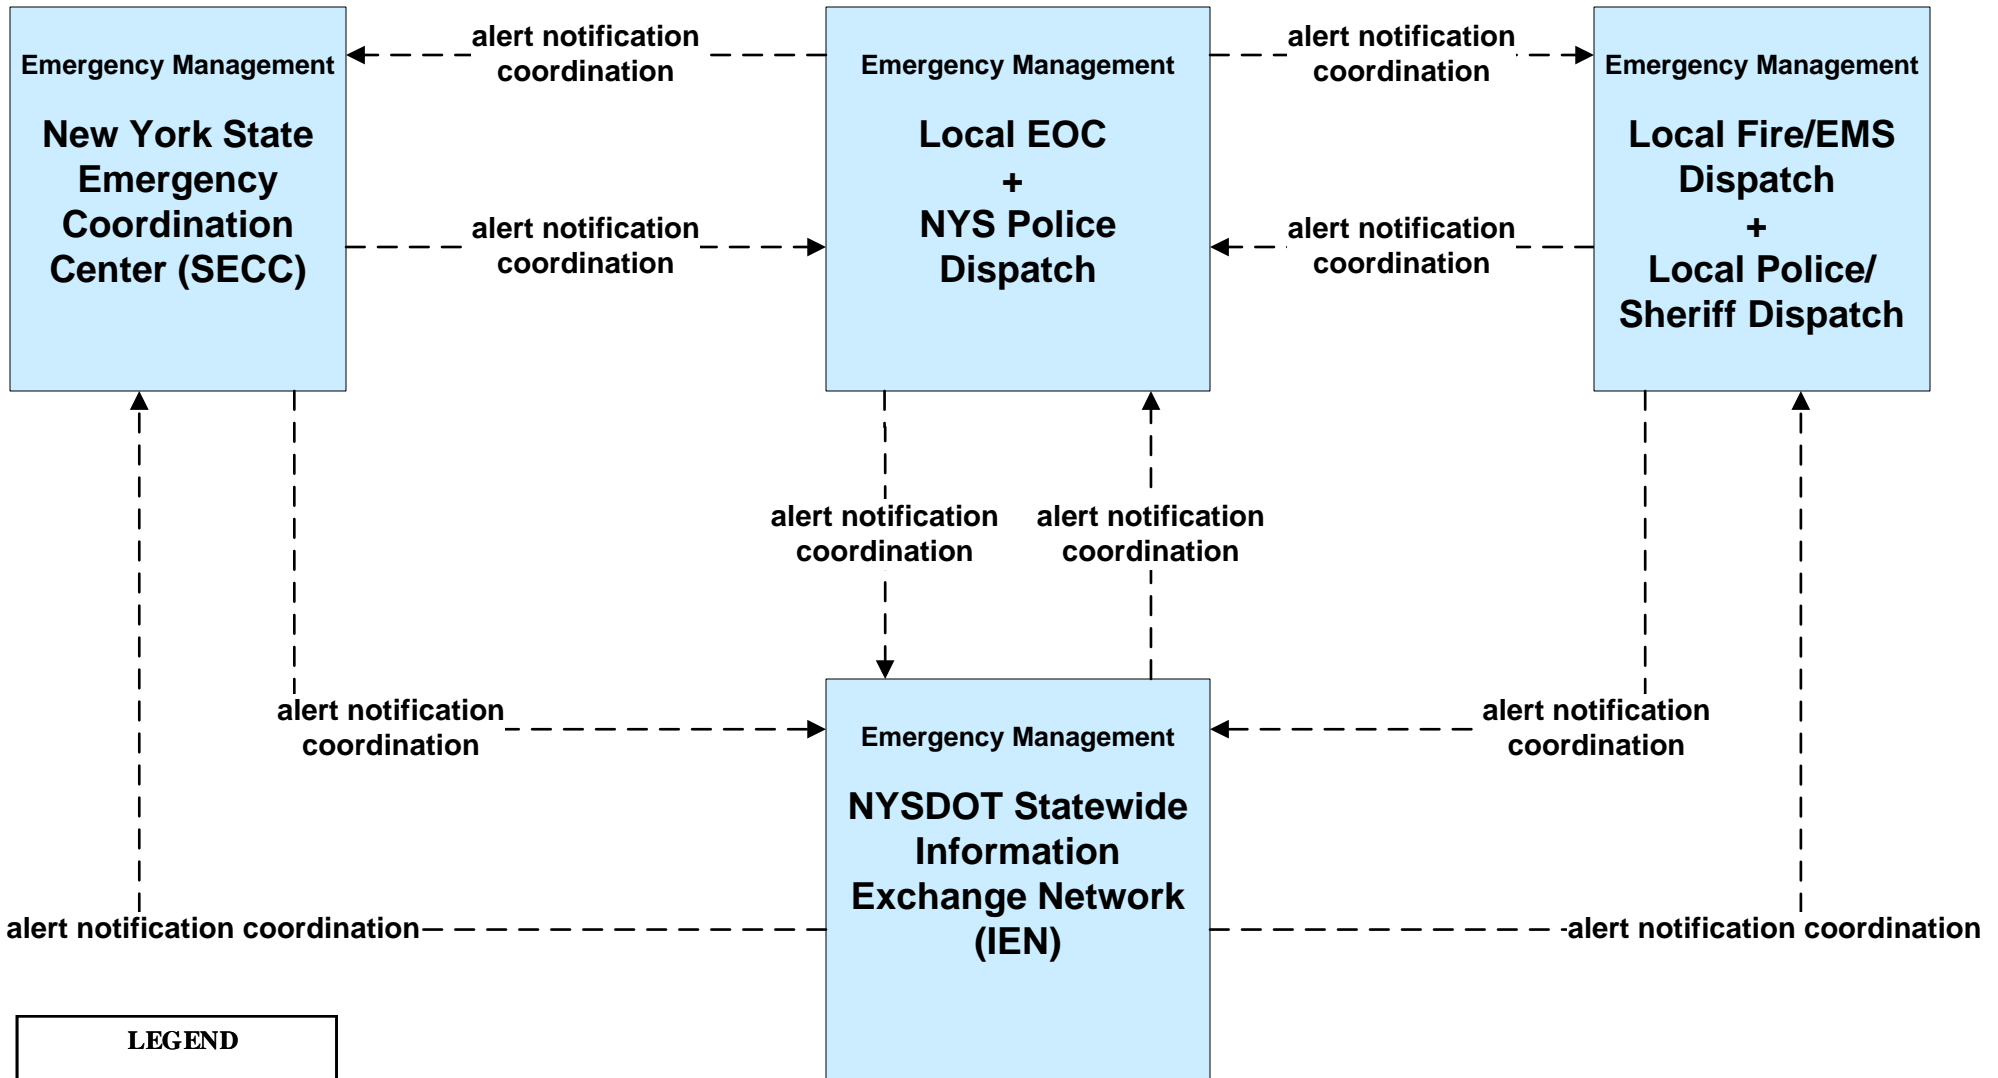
Emergency Management

New York State Emergency Coordination Center (SECC)

alert notification coordination

Emergency Management

Local EOC + NYS Police Dispatch

alert notification coordination

Emergency Management

Local Fire/EMS Dispatch + Local Police/ Sheriff Dispatch

alert notification coordination

alert notification coordination

alert notification coordination

alert notification coordination

alert notification coordination

alert notification coordination

Emergency Management

NYSDOT Statewide Information Exchange Network (IEN)

alert notification coordination

alert notification coordination

LEGEND